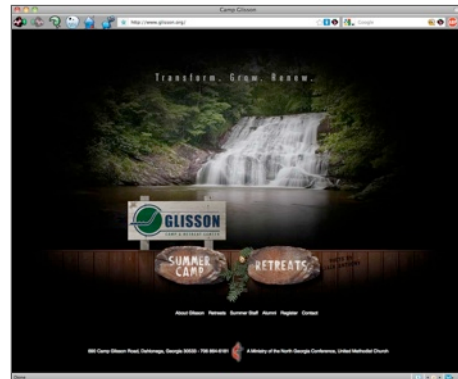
Camp Glisson

http://www.glisson.org/

Google

Transform. Grow. Renew.

GLISSON

CAMP & RETREAT CENTER

SUMMER CAMP

RETREATS

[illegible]

About Glisson Retreats Summer Staff Alumni Register Contact

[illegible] Camp Glisson Road, Dahlonega, Georgia 30533 · 706 864 6181 A Ministry of the North Georgia Conference, United Methodist Church

Done